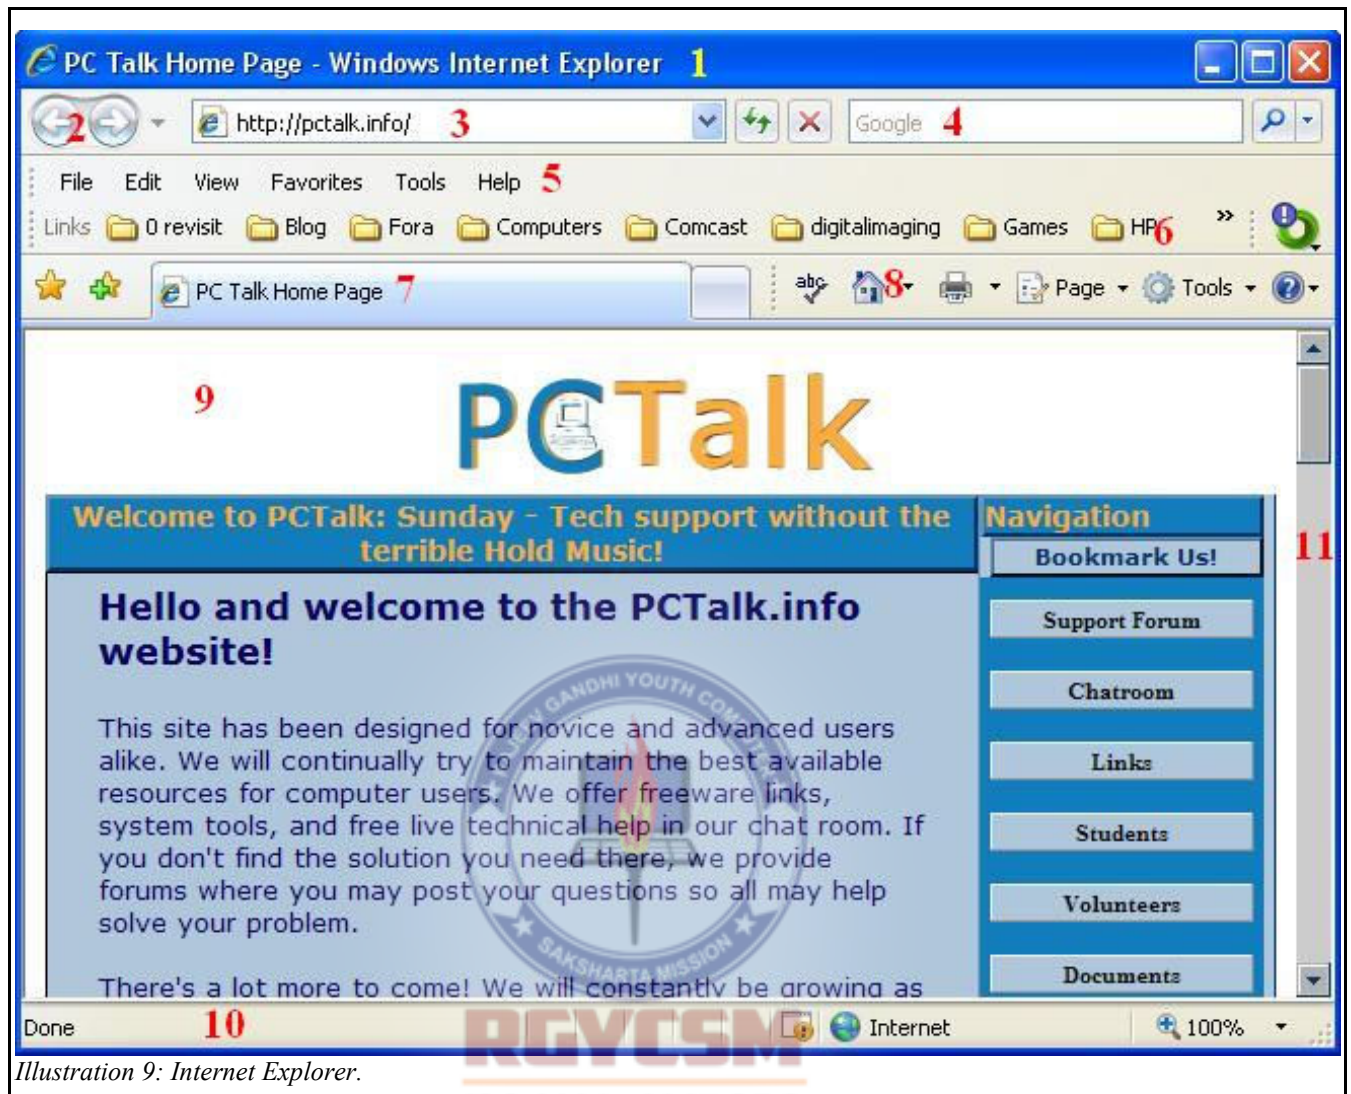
PC Talk Home Page - Windows Internet Explorer 1

2 http://pctalk.info/ 3 Google 4

File Edit View Favorites Tools Help 5

Links 0 revisit Blog Fora Computers Comcast digitalimaging Games HP 6 »

PC Talk Home Page 7 8 Page Tools

9

PCTalk

Welcome to PCTalk: Sunday - Tech support without the terrible Hold Music!

Navigation

Bookmark Us!

11

Hello and welcome to the PCTalk.info website!

This site has been designed for novice and advanced users alike. We will continually try to maintain the best available resources for computer users. We offer freeware links, system tools, and free live technical help in our chat room. If you don't find the solution you need there, we provide forums where you may post your questions so all may help solve your problem.

There's a lot more to come! We will constantly be growing as

Support Forum

Chatroom

Links

Students

Volunteers

Documents

GANDHI YOUTH SAKSHARTA MISSION

Done 10 Internet 100%

RGYCSM

Illustration 9: Internet Explorer.